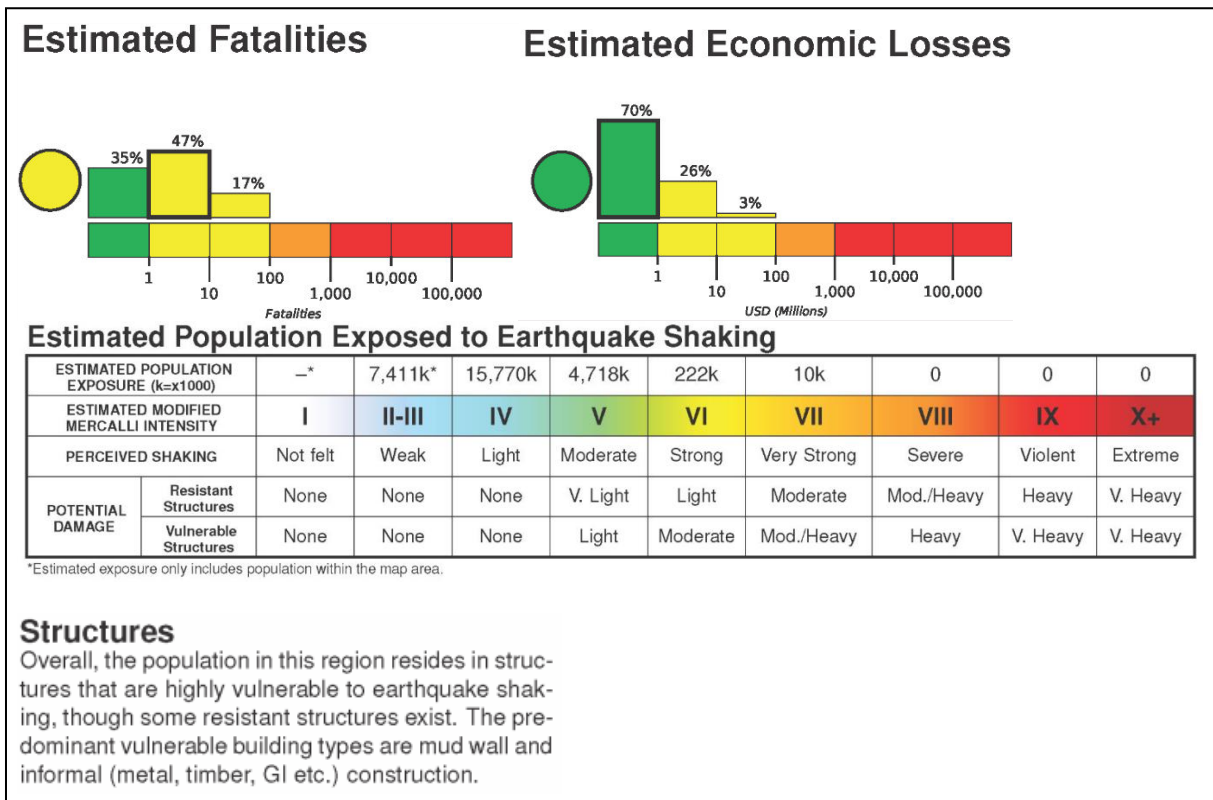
Estimated Fatalities

35%
47%
17%

1
10
100
1,000
10,000
100,000
Fatalities

Estimated Economic Losses

70%
26%
3%

1
10
100
1,000
10,000
100,000
USD (Millions)

Estimated Population Exposed to Earthquake Shaking

| ESTIMATED POPULATION EXPOSURE (k=x1000) | | –* | 7,411k* | 15,770k | 4,718k | 222k | 10k | 0 | 0 | 0 |
|---|---|---|---|---|---|---|---|---|---|---|
| ESTIMATED MODIFIED MERCALLI INTENSITY | | I | II-III | IV | V | VI | VII | VIII | IX | X+ |
| PERCEIVED SHAKING | | Not felt | Weak | Light | Moderate | Strong | Very Strong | Severe | Violent | Extreme |
| POTENTIAL DAMAGE | Resistant Structures | None | None | None | V. Light | Light | Moderate | Mod./Heavy | Heavy | V. Heavy |
| | Vulnerable Structures | None | None | None | Light | Moderate | Mod./Heavy | Heavy | V. Heavy | V. Heavy |

*Estimated exposure only includes population within the map area.

Structures
Overall, the population in this region resides in structures that are highly vulnerable to earthquake shaking, though some resistant structures exist. The predominant vulnerable building types are mud wall and informal (metal, timber, GI etc.) construction.